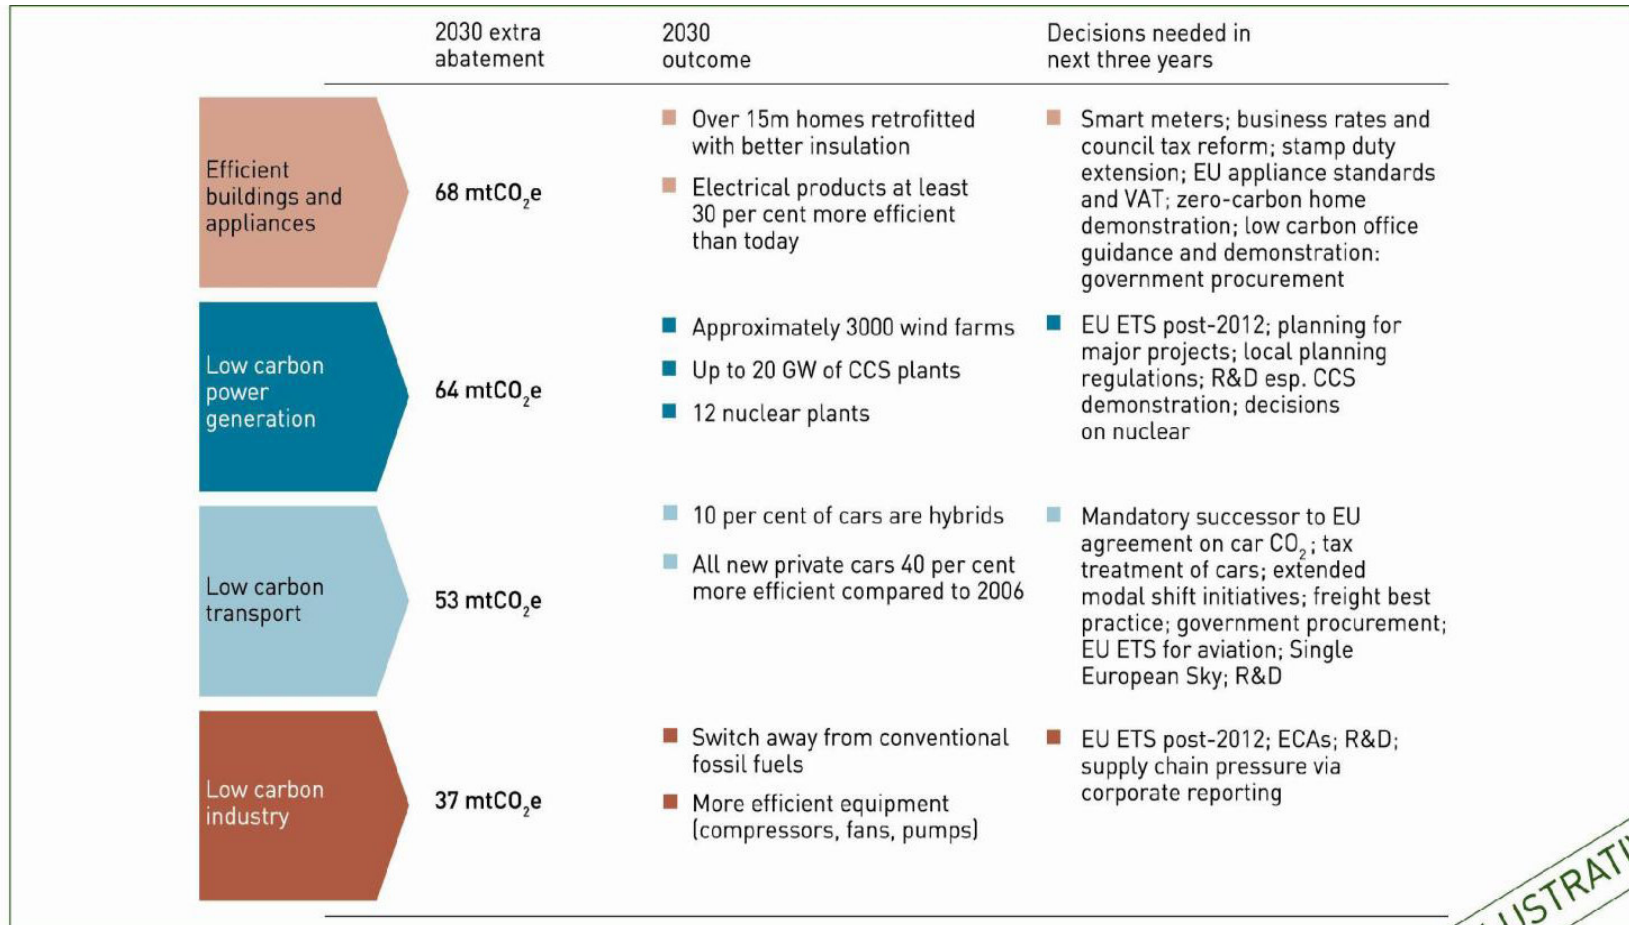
| | 2030 extra abatement | 2030 outcome | Decisions needed in next three years |
|---|---|---|---|
| Efficient buildings and appliances | 68 mtCO$_2$e | Over 15m homes retrofitted with better insulation<br>Electrical products at least 30 per cent more efficient than today | Smart meters; business rates and council tax reform; stamp duty extension; EU appliance standards and VAT; zero-carbon home demonstration; low carbon office guidance and demonstration: government procurement |
| Low carbon power generation | 64 mtCO$_2$e | Approximately 3000 wind farms<br>Up to 20 GW of CCS plants<br>12 nuclear plants | EU ETS post-2012; planning for major projects; local planning regulations; R&D esp. CCS demonstration; decisions on nuclear |
| Low carbon transport | 53 mtCO$_2$e | 10 per cent of cars are hybrids<br>All new private cars 40 per cent more efficient compared to 2006 | Mandatory successor to EU agreement on car CO$_2$; tax treatment of cars; extended modal shift initiatives; freight best practice; government procurement; EU ETS for aviation; Single European Sky; R&D |
| Low carbon industry | 37 mtCO$_2$e | Switch away from conventional fossil fuels<br>More efficient equipment (compressors, fans, pumps) | EU ETS post-2012; ECAs; R&D; supply chain pressure via corporate reporting |

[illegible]USTRATI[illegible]